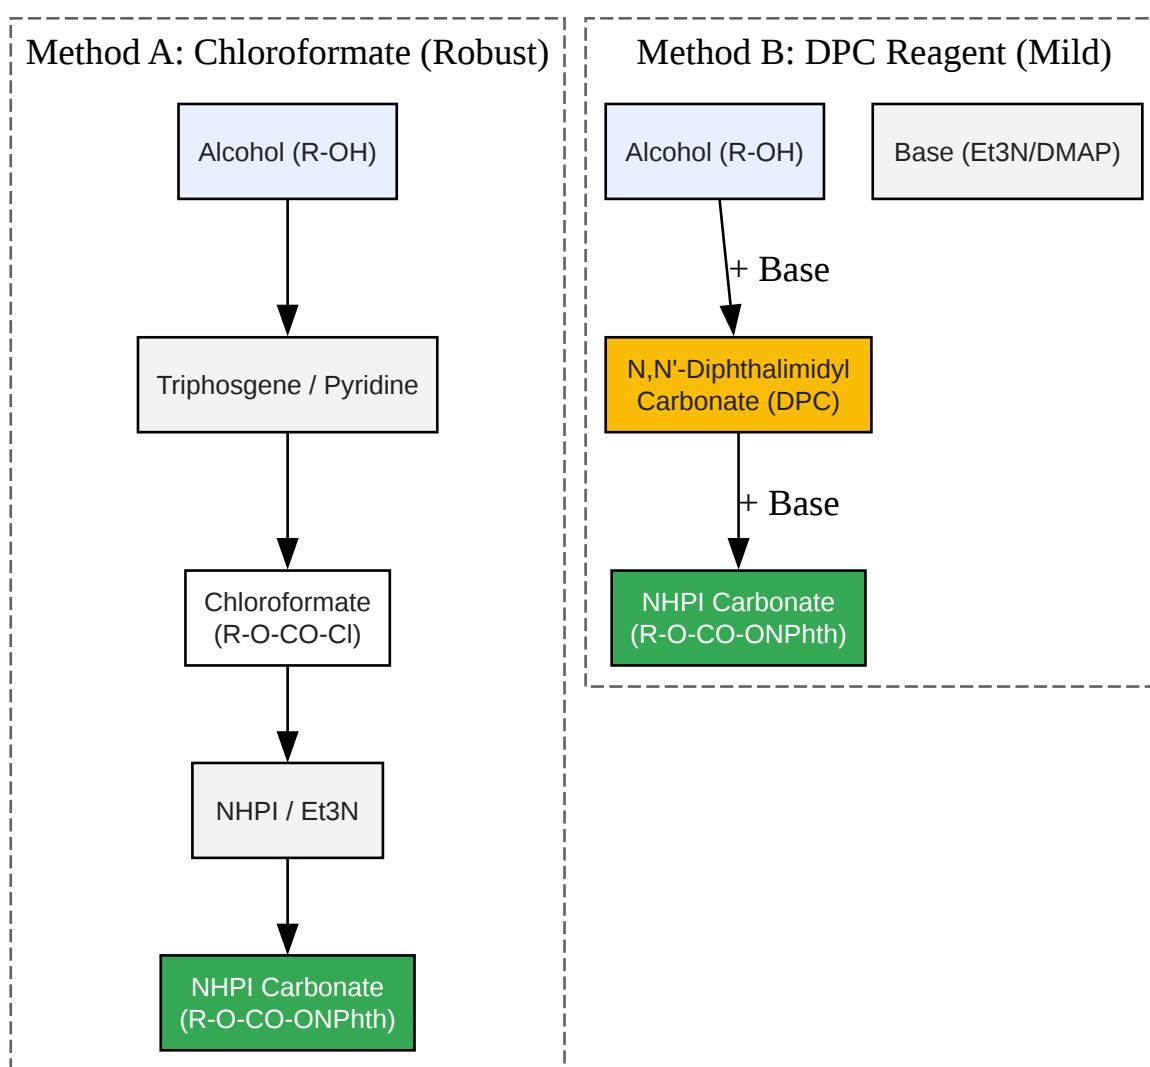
Method A: Chloroformate (Robust)

Alcohol (R-OH)

Triphosgene / Pyridine

Chloroformate (R-O-CO-Cl)

NHPI / Et3N

NHPI Carbonate (R-O-CO-ONPhth)

Method B: DPC Reagent (Mild)

Alcohol (R-OH)

Base (Et3N/DMAP)

+ Base

N,N'-Diphthalimidyl Carbonate (DPC)

+ Base

NHPI Carbonate (R-O-CO-ONPhth)